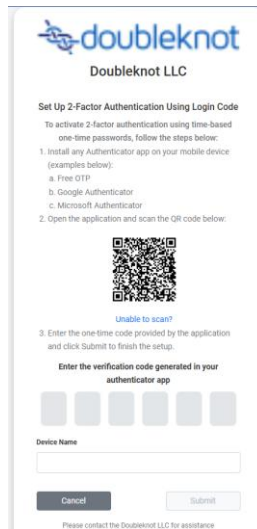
doubleknot

Doubleknot LLC

Set Up 2-Factor Authentication Using Login Code

To activate 2-factor authentication using time-based one-time passwords, follow the steps below:

1. Install any Authenticator app on your mobile device (examples below):
a. Free OTP
b. Google Authenticator
c. Microsoft Authenticator
2. Open the application and scan the QR code below:

Unable to scan?

3. Enter the one-time code provided by the application and click Submit to finish the setup.

Enter the verification code generated in your authenticator app

Device Name

Cancel
Submit

Please contact the Doubleknot LLC for assistance